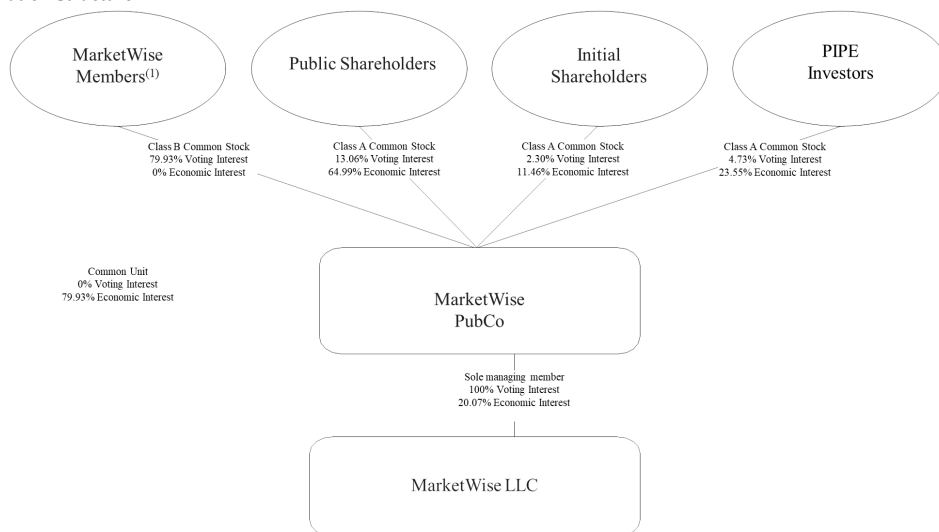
MarketWise Members$^{(1)}$

Public Shareholders

Initial Shareholders

PIPE Investors

Class B Common Stock
79.93% Voting Interest
0% Economic Interest

Class A Common Stock
13.06% Voting Interest
64.99% Economic Interest

Class A Common Stock
2.30% Voting Interest
11.46% Economic Interest

Class A Common Stock
4.73% Voting Interest
23.55% Economic Interest

Common Unit
0% Voting Interest
79.93% Economic Interest

MarketWise PubCo

Sole managing member
100% Voting Interest
20.07% Economic Interest

MarketWise LLC